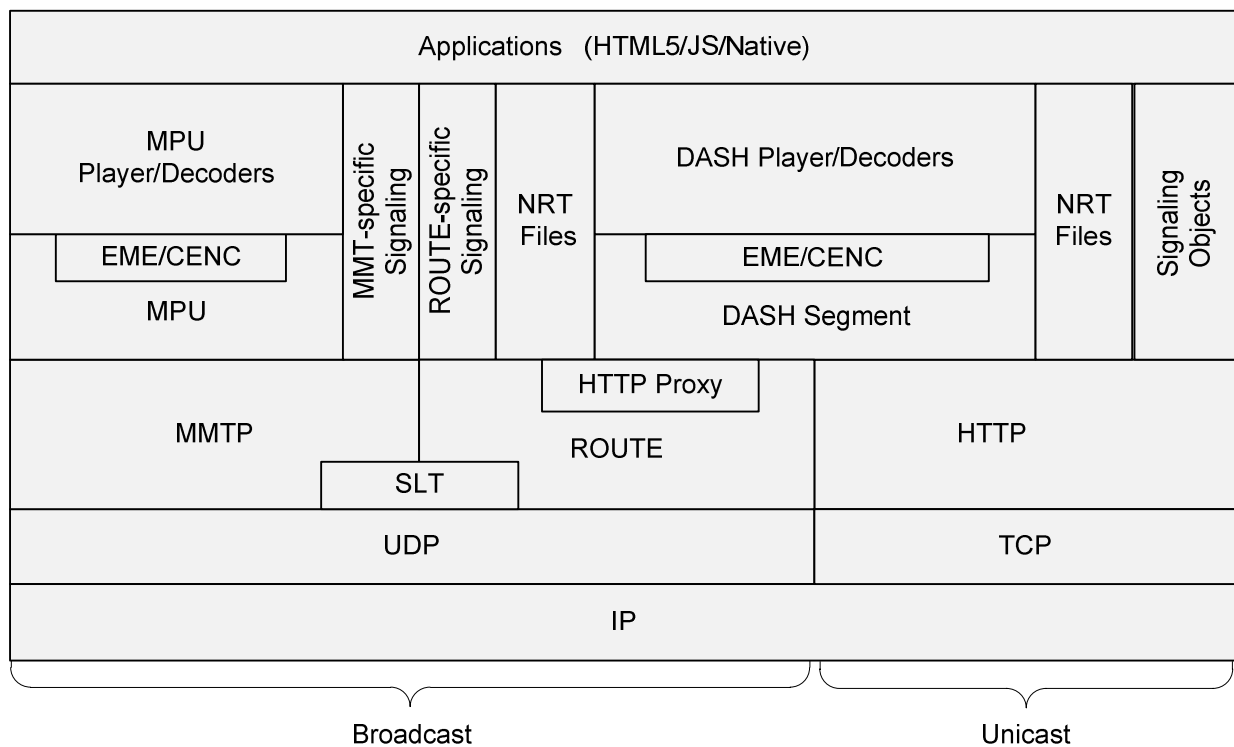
Applications (HTML5/JS/Native)

MPU Player/Decoders

EME/CENC

MPU

MMT-specific Signaling

ROUTE-specific Signaling

NRT Files

DASH Player/Decoders

EME/CENC

DASH Segment

NRT Files

Signaling Objects

HTTP Proxy

MMTP

ROUTE

SLT

HTTP

UDP

TCP

IP

Broadcast

Unicast